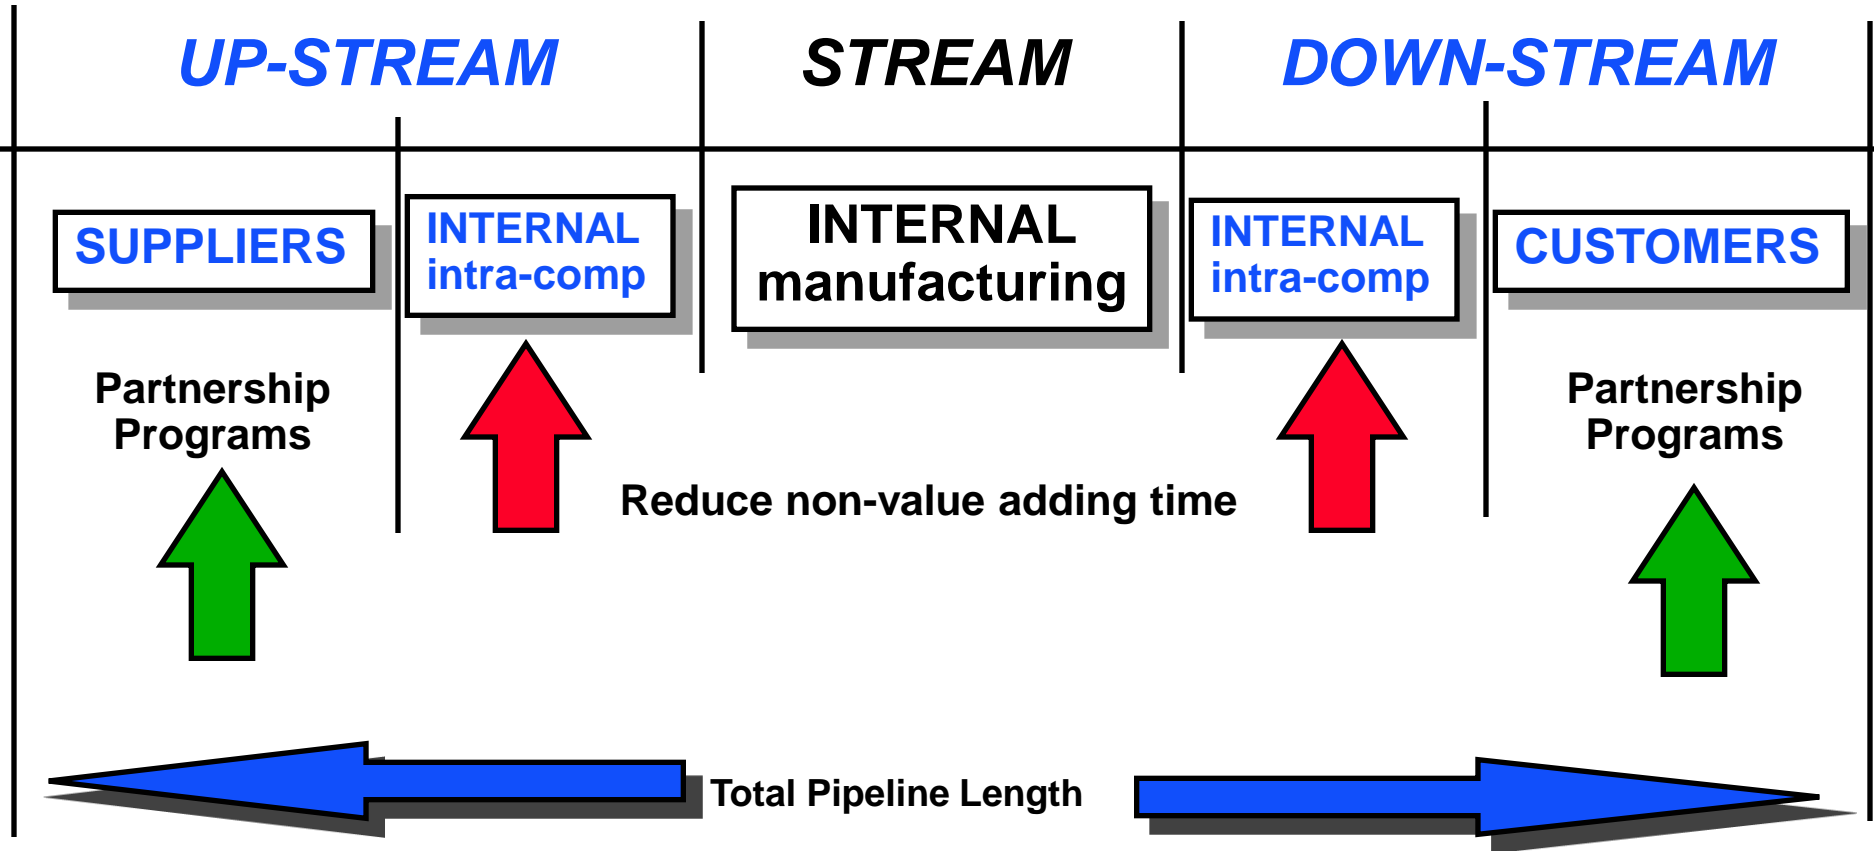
UP-STREAM

STREAM

DOWN-STREAM

SUPPLIERS

INTERNAL intra-comp

INTERNAL manufacturing

INTERNAL intra-comp

CUSTOMERS

Partnership Programs

Reduce non-value adding time

Partnership Programs

Total Pipeline Length